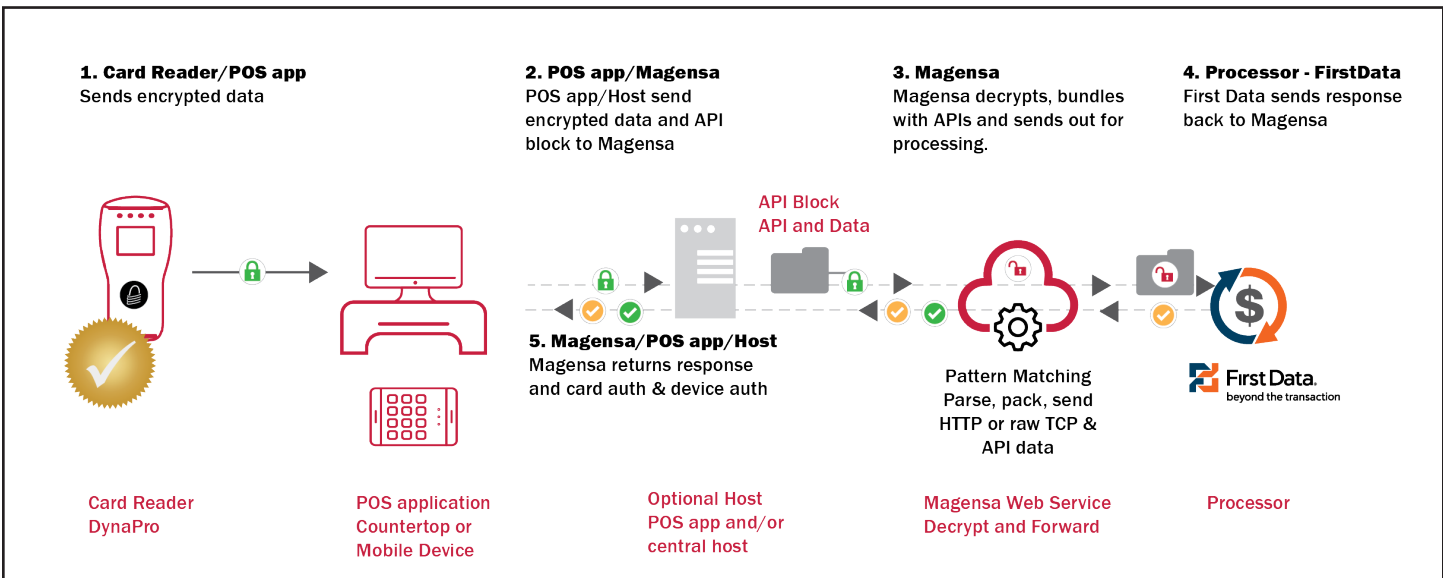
**1. Card Reader/POS app**
Sends encrypted data

**2. POS app/Magensa**
POS app/Host send encrypted data and API block to Magensa

**3. Magensa**
Magensa decrypts, bundles with APIs and sends out for processing.

**4. Processor - FirstData**
First Data sends response back to Magensa

API Block
API and Data

**5. Magensa/POS app/Host**
Magensa returns response and card auth & device auth

Pattern Matching
Parse, pack, send HTTP or raw TCP & API data

First Data
beyond the transaction

Card Reader
DynaPro

POS application
Countertop or
Mobile Device

Optional Host
POS app and/or
central host

Magensa Web Service
Decrypt and Forward

Processor